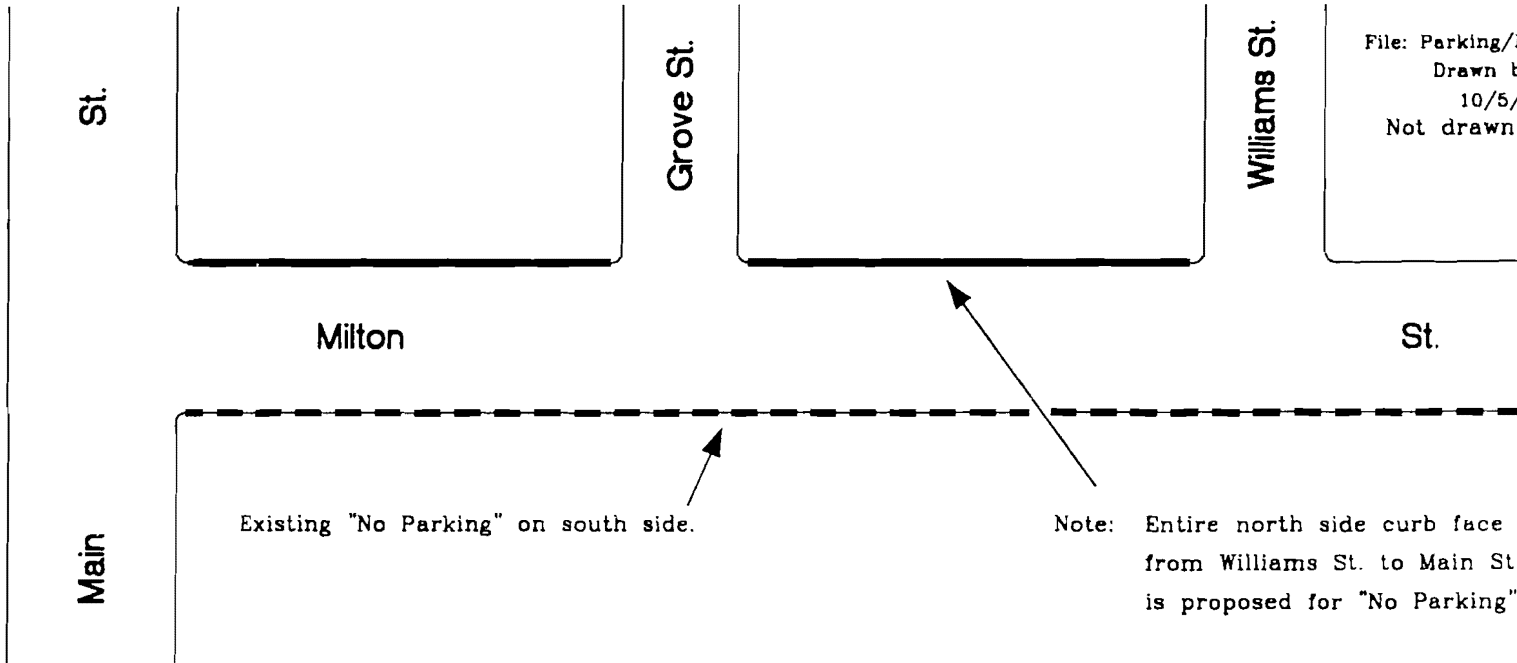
St.

Grove St.

Williams St.

File: Parking/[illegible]
Drawn b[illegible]
10/5/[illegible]
Not drawn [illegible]

Milton

St.

Existing "No Parking" on south side.

Note: Entire north side curb face from Williams St. to Main St is proposed for "No Parking"

Main